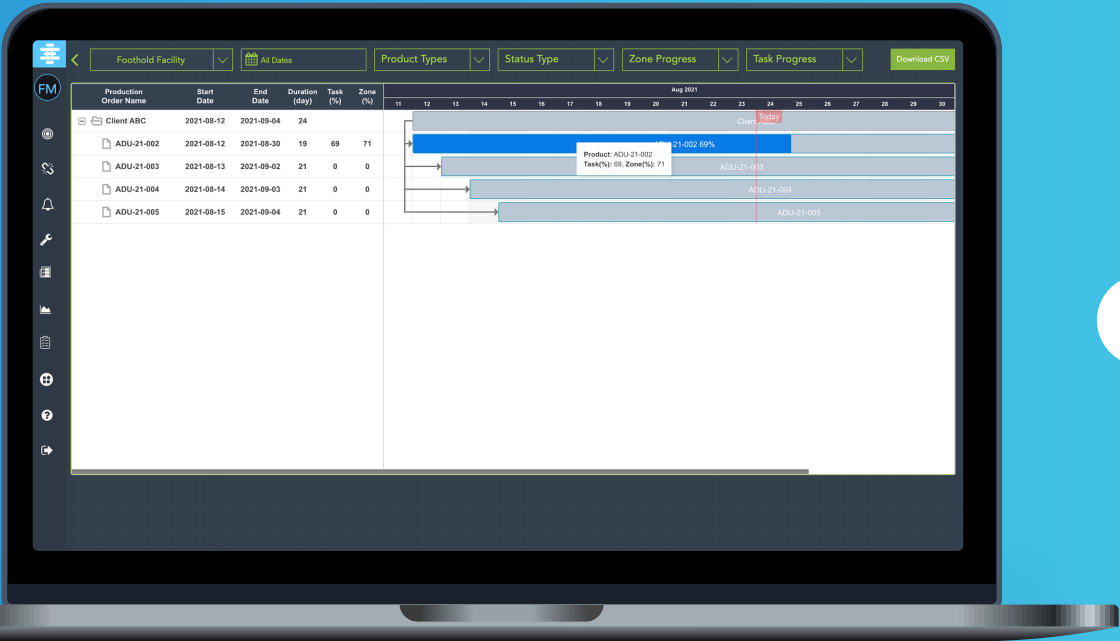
FM

Foothold Facility | All Dates | Product Types | Status Type | Zone Progress | Task Progress | Download CSV

| Production Order Name | Start Date | End Date | Duration (day) | Task (%) | Zone (%) |
|---|---|---|---|---|---|
| Client ABC | 2021-08-12 | 2021-09-04 | 24 | | |
| ADU-21-002 | 2021-08-12 | 2021-08-30 | 19 | 69 | 71 |
| ADU-21-003 | 2021-08-13 | 2021-09-02 | 21 | 0 | 0 |
| ADU-21-004 | 2021-08-14 | 2021-09-03 | 21 | 0 | 0 |
| ADU-21-005 | 2021-08-15 | 2021-09-04 | 21 | 0 | 0 |

Aug 2021
11 12 13 14 15 16 17 18 19 20 21 22 23 24 25 26 27 28 29 30

Today
Client ABC
ADU-21-002 69%
Product: ADU-21-002
Task(%): 69, Zone(%): 71
ADU-21-003
ADU-21-004
ADU-21-005